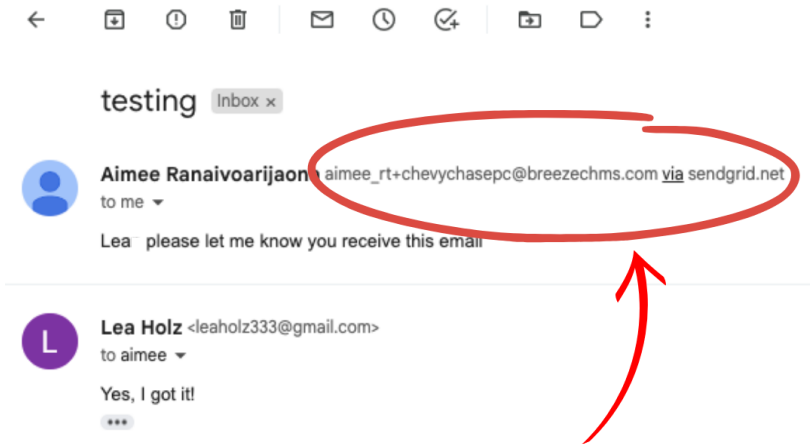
testing Inbox ×

L

Aimee Ranaivoarijaona aimee_rt+chevychasepc@breezechms.com via sendgrid.net
to me

Lea please let me know you receive this email

Lea Holz <leaholz333@gmail.com>
to aimee

Yes, I got it!
•••